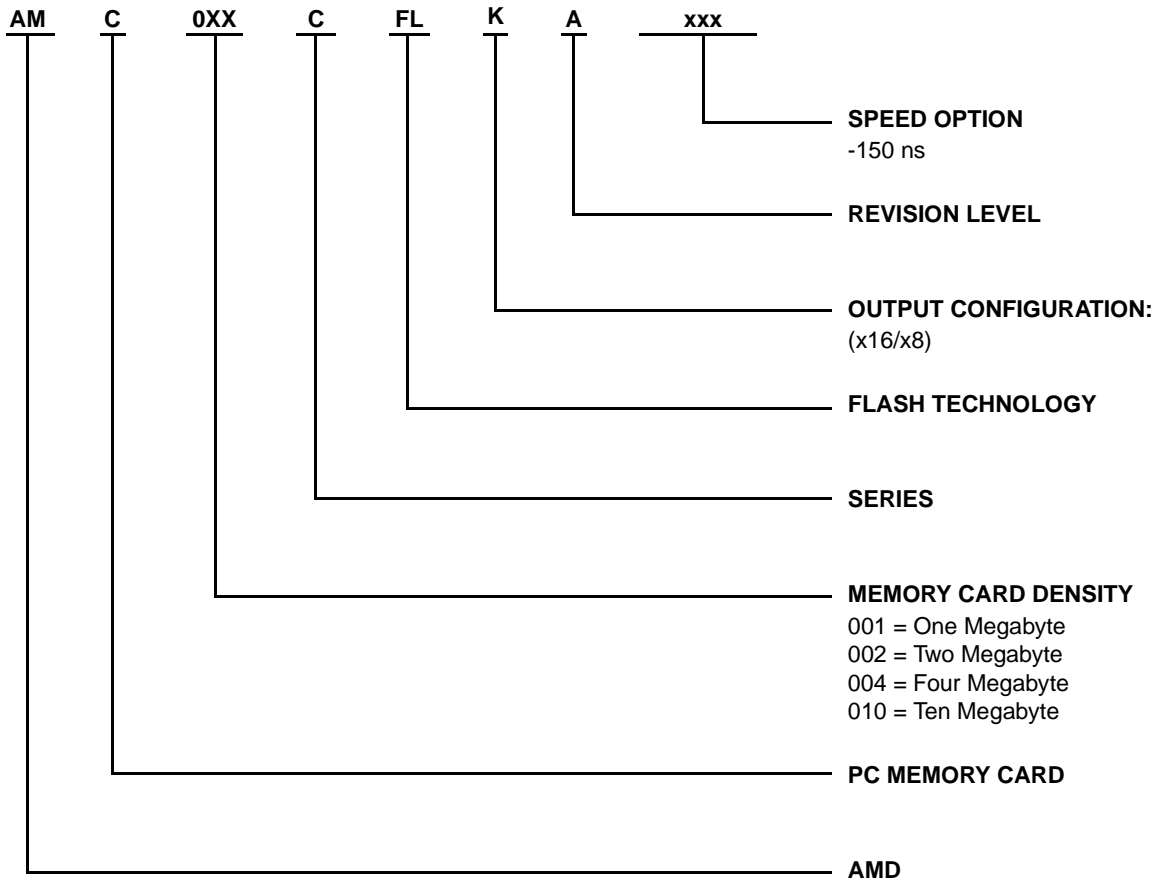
AM C 0XX C FL K A xxx

SPEED OPTION
-150 ns

REVISION LEVEL

OUTPUT CONFIGURATION:
(x16/x8)

FLASH TECHNOLOGY

SERIES

MEMORY CARD DENSITY
001 = One Megabyte
002 = Two Megabyte
004 = Four Megabyte
010 = Ten Megabyte

PC MEMORY CARD

AMD